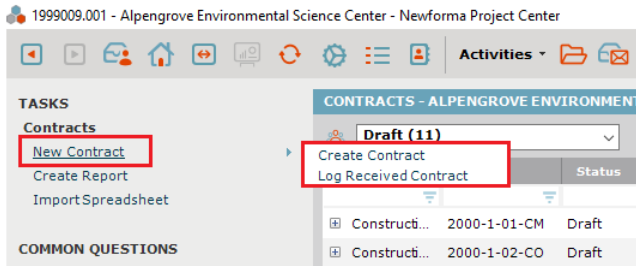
1999009.001 - Alpengrove Environmental Science Center - Newforma Project Center

Activities

TASKS

Contracts

New Contract

Create Report

Import Spreadsheet

COMMON QUESTIONS

CONTRACTS - ALPENGROVE ENVIRONMENT

Draft (11)

Create Contract

Log Received Contract

Status

Constructi... 2000-1-01-CM Draft

Constructi... 2000-1-02-CO Draft